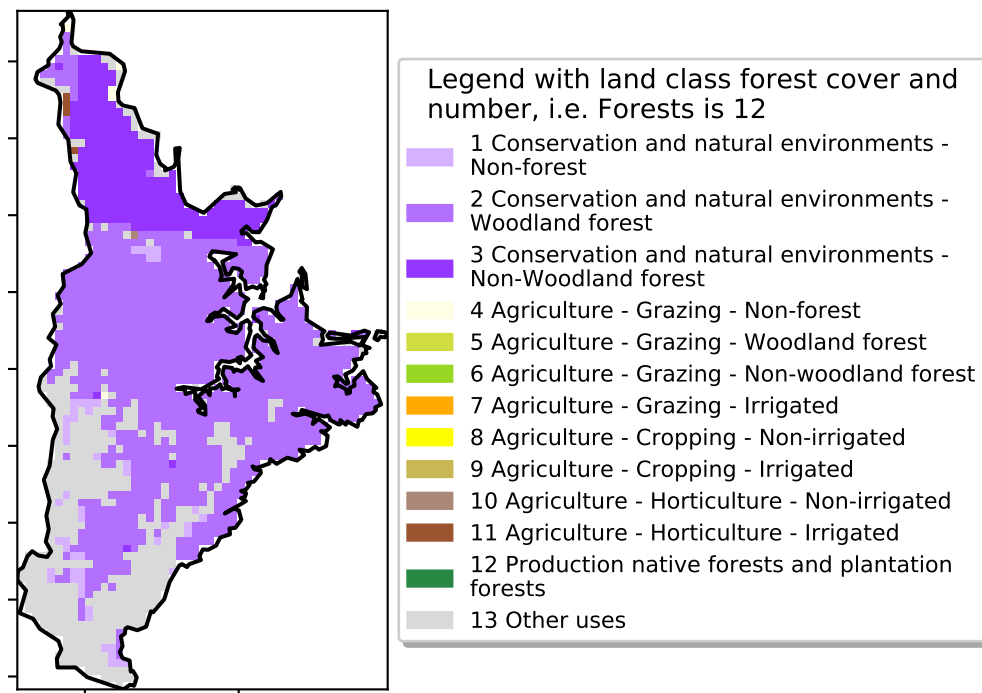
Legend with land class forest cover and number, i.e. Forests is 12

1 Conservation and natural environments - Non-forest
2 Conservation and natural environments - Woodland forest
3 Conservation and natural environments - Non-Woodland forest
4 Agriculture - Grazing - Non-forest
5 Agriculture - Grazing - Woodland forest
6 Agriculture - Grazing - Non-woodland forest
7 Agriculture - Grazing - Irrigated
8 Agriculture - Cropping - Non-irrigated
9 Agriculture - Cropping - Irrigated
10 Agriculture - Horticulture - Non-irrigated
11 Agriculture - Horticulture - Irrigated
12 Production native forests and plantation forests
13 Other uses